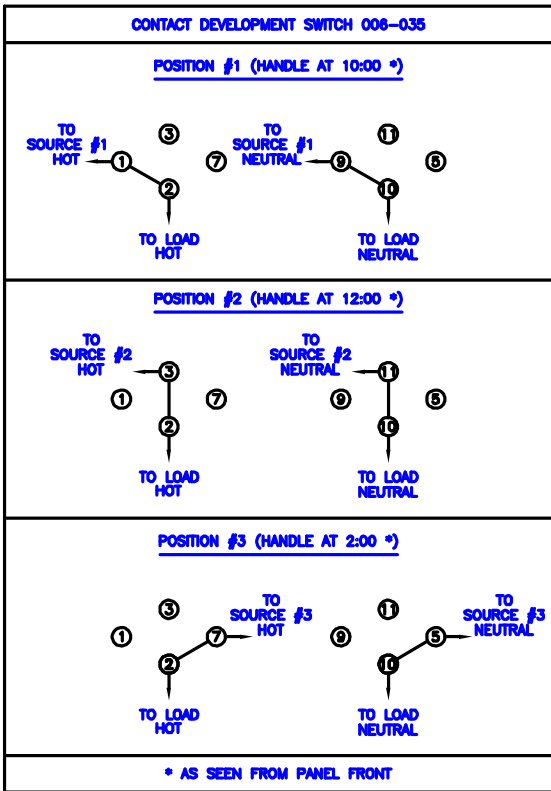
CONTACT DEVELOPMENT SWITCH 006-035

POSITION #1 (HANDLE AT 10:00 *)

TO SOURCE #1 HOT
1
3
7
2
TO LOAD HOT

TO SOURCE #1 NEUTRAL
9
11
5
10
TO LOAD NEUTRAL

POSITION #2 (HANDLE AT 12:00 *)

TO SOURCE #2 HOT
3
1
7
2
TO LOAD HOT

TO SOURCE #2 NEUTRAL
11
9
5
10
TO LOAD NEUTRAL

POSITION #3 (HANDLE AT 2:00 *)

3
1
7
TO SOURCE #3 HOT
2
TO LOAD HOT

11
9
5
TO SOURCE #3 NEUTRAL
10
TO LOAD NEUTRAL

* AS SEEN FROM PANEL FRONT